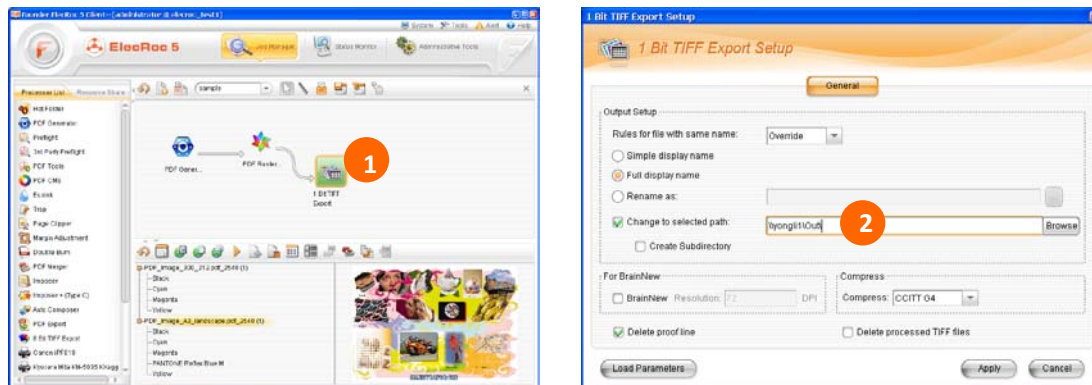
Founder ElecRoc 5 Client - [administrator @ elecroc_test1]

System Tools Alert Help

ElecRoc 5

Job Manager

Status Monitor

Administrative Tools

Processor List

Resource Share

sample

Hot Folder
PDF Generator
Preflight
3rd Party Preflight
PDF Tools
PDF CMS
Ecodit
Trap
Page Clipper
Margin Adjustment
Double Burn
PDF Merger
Imposer
Imposer + (Type C)
Auto Composer
PDF Export
8 Bit TIFF Export
Canon iPF810
Kyocera Mita KM-5035 KX

PDF Gener...

PDF Render...

1 Bit TIFF Export

1

PDF_Image_300_212.pdf_2549 (1)
Black
Cyan
Magenta
Yellow
PDF_Image_A3_landscape.pdf_2549 (1)
Black
Cyan
Magenta
PANTONE Reflex Blue M
Yellow

1 Bit TIFF Export Setup

1 Bit TIFF Export Setup

General

Output Setup

Rules for file with same name: Override

Simple display name

Full display name

Rename as:

Change to selected path: \\yongli1\Out\

2

Browse

Create Subdirectory

For BrainNew

BrainNew Resolution: 72 DPI

Compress

Compress: CCITT G4

Delete proof line

Delete processed TIFF files

Load Parameters

Apply

Cancel